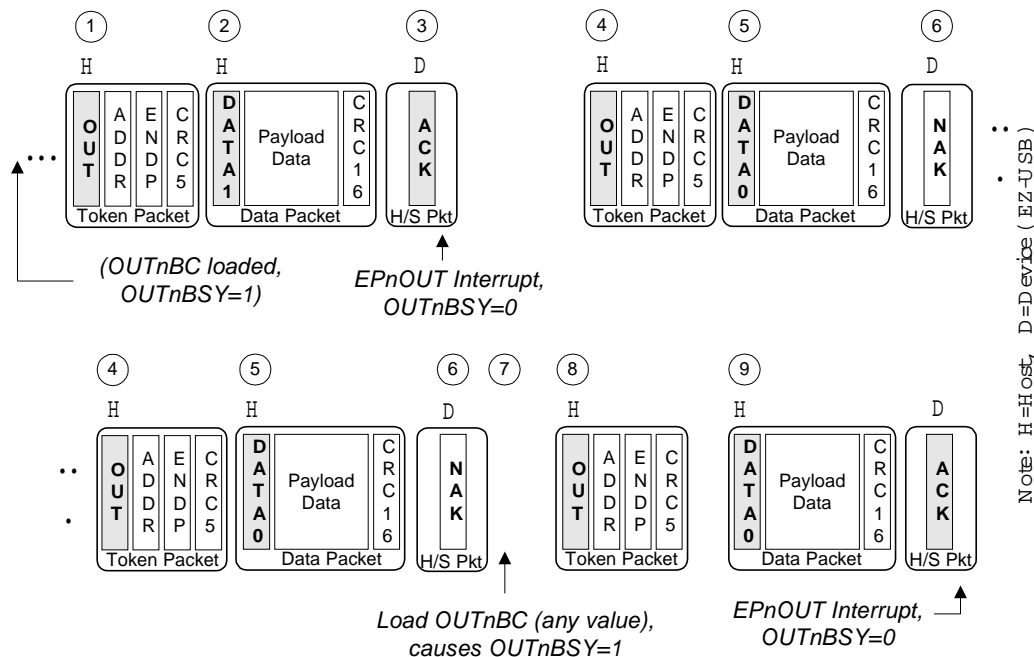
1 2 3 4 5 6

H H D H H D

OUT ADDR ENDP CRC5 DATA1 Payload Data CRC16 ACK OUT ADDR ENDP CRC5 DATA0 Payload Data CRC16 NAK

Token Packet Data Packet H/S Pkt Token Packet Data Packet H/S Pkt

...

(OUTnBC loaded, OUTnBSY=1)

EPnOUT Interrupt, OUTnBSY=0

4 5 6 7 8 9

H H D H H D

OUT ADDR ENDP CRC5 DATA0 Payload Data CRC16 NAK OUT ADDR ENDP CRC5 DATA0 Payload Data CRC16 ACK

Token Packet Data Packet H/S Pkt Token Packet Data Packet H/S Pkt

...

Load OUTnBC (any value), causes OUTnBSY=1

EPnOUT Interrupt, OUTnBSY=0

Note: H=Host, D=Device (EZ-USB)